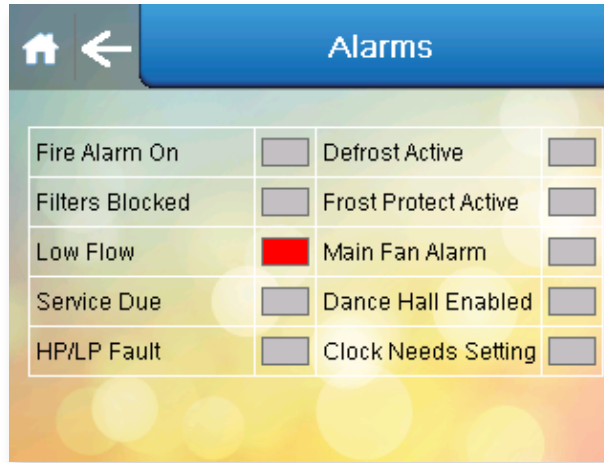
Alarms

| Fire Alarm On | | Defrost Active | |
|---|---|---|---|
| Filters Blocked | | Frost Protect Active | |
| Low Flow | | Main Fan Alarm | |
| Service Due | | Dance Hall Enabled | |
| HP/LP Fault | | Clock Needs Setting | |